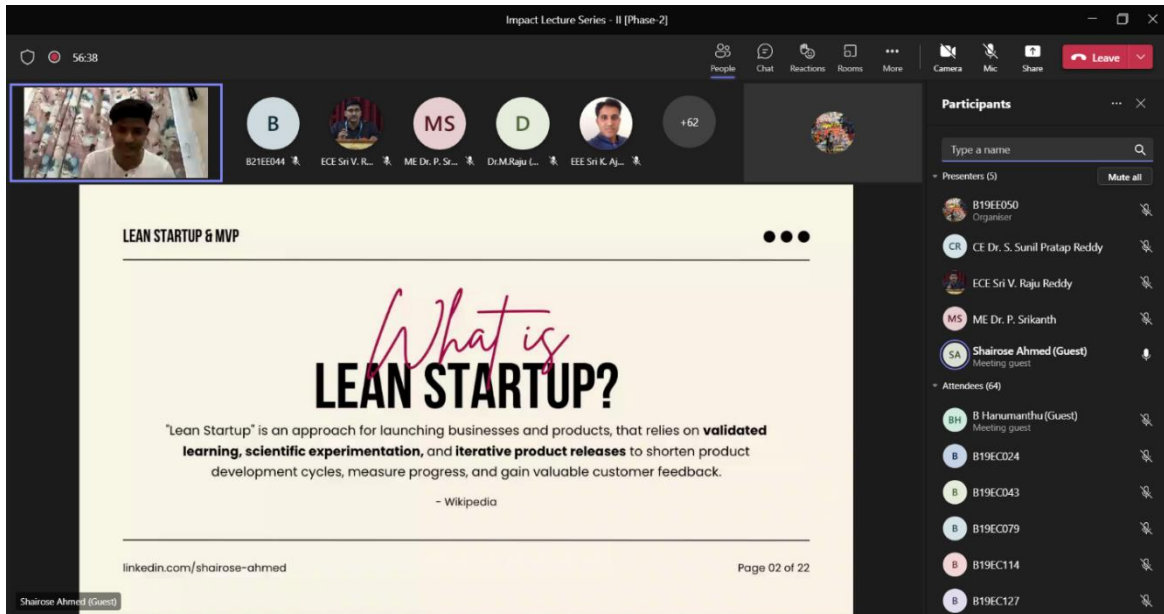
Impact Lecture Series - II [Phase-2]

56:38

People Chat Reactions Rooms More Camera Mic Share Leave

B
B21EE044
ECE Sri V. R...
MS
ME Dr. P. Sr...
D
Dr.M.Raju (...
EEE Sri K. Aj...
+62

Participants

Type a name

Presenters (5) Mute all

B19EE050
Organiser

CR CE Dr. S. Sunil Pratap Reddy

ECE Sri V. Raju Reddy

MS ME Dr. P. Srikanth

SA Shairose Ahmed (Guest)
Meeting guest

Attendees (64)

BH B Hanumanthu (Guest)
Meeting guest

B B19EC024

B B19EC043

B B19EC079

B B19EC114

B B19EC127

LEAN STARTUP & MVP

What is
LEAN STARTUP?

"Lean Startup" is an approach for launching businesses and products, that relies on **validated learning, scientific experimentation,** and **iterative product releases** to shorten product development cycles, measure progress, and gain valuable customer feedback.

- Wikipedia

linkedin.com/shairose-ahmed

Page 02 of 22

Shairose Ahmed (Guest)